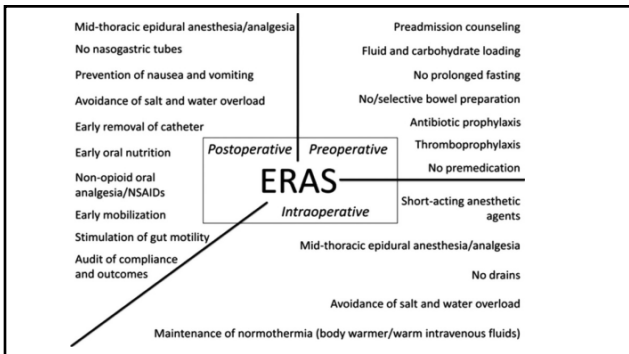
Mid-thoracic epidural anesthesia/analgesia
No nasogastric tubes
Prevention of nausea and vomiting
Avoidance of salt and water overload
Early removal of catheter
Early oral nutrition
Non-opioid oral analgesia/NSAIDs
Early mobilization
Stimulation of gut motility
Audit of compliance and outcomes

Preadmission counseling
Fluid and carbohydrate loading
No prolonged fasting
No/selective bowel preparation
Antibiotic prophylaxis
Thromboprophylaxis
No premedication

Postoperative
Preoperative
ERAS
Intraoperative

Short-acting anesthetic agents
Mid-thoracic epidural anesthesia/analgesia
No drains
Avoidance of salt and water overload
Maintenance of normothermia (body warmer/warm intravenous fluids)